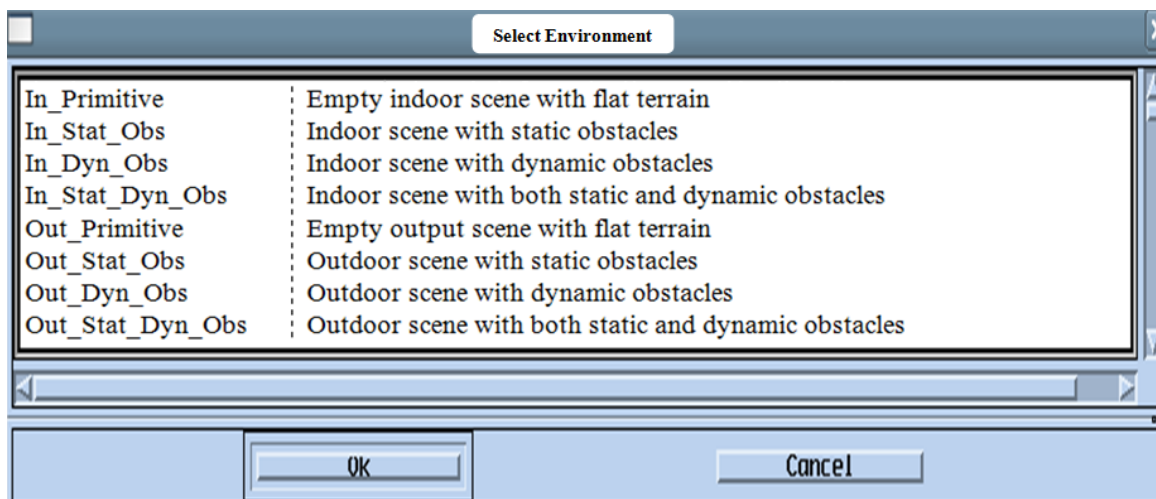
Select Environment

| | |
|---|---|
| In_Primitive | Empty indoor scene with flat terrain |
| In_Stat_Obs | Indoor scene with static obstacles |
| In_Dyn_Obs | Indoor scene with dynamic obstacles |
| In_Stat_Dyn_Obs | Indoor scene with both static and dynamic obstacles |
| Out_Primitive | Empty output scene with flat terrain |
| Out_Stat_Obs | Outdoor scene with static obstacles |
| Out_Dyn_Obs | Outdoor scene with dynamic obstacles |
| Out_Stat_Dyn_Obs | Outdoor scene with both static and dynamic obstacles |

Ok

Cancel